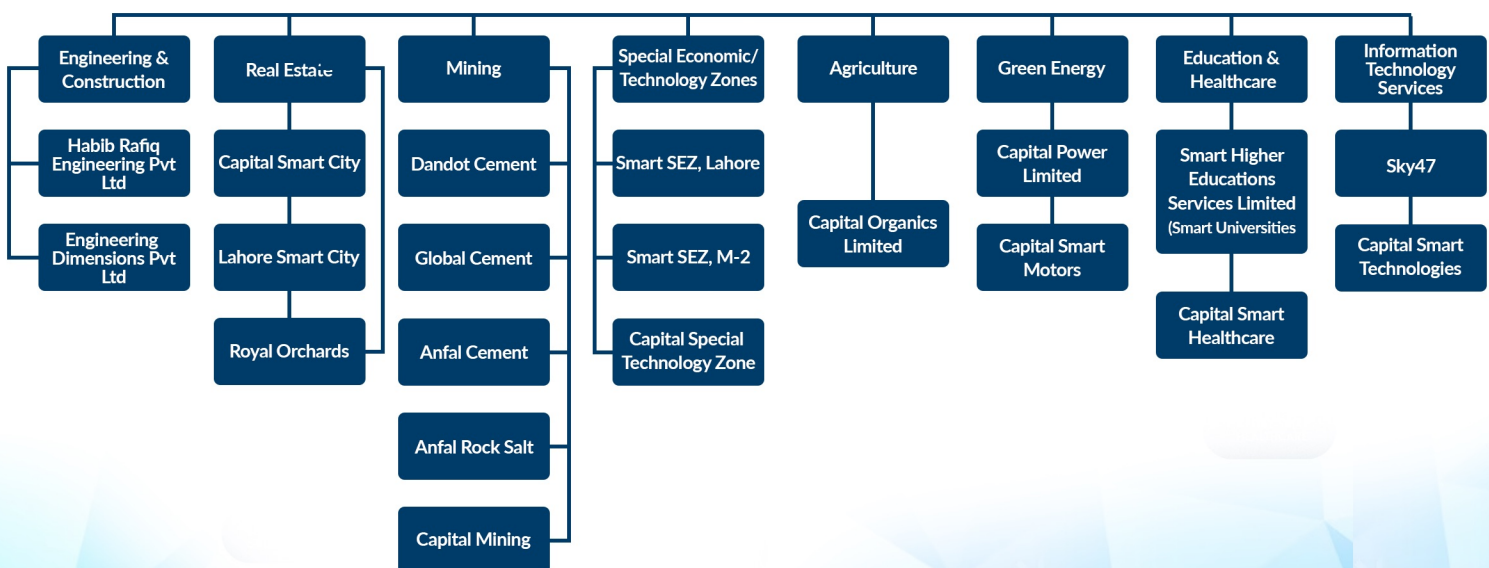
Engineering & Construction

Habib Rafiq Engineering Pvt Ltd

Engineering Dimensions Pvt Ltd

Real Estate

Capital Smart City

Lahore Smart City

Royal Orchards

Mining

Dandot Cement

Global Cement

Anfal Cement

Anfal Rock Salt

Capital Mining

Special Economic/ Technology Zones

Smart SEZ, Lahore

Smart SEZ, M-2

Capital Special Technology Zone

Agriculture

Capital Organics Limited

Green Energy

Capital Power Limited

Capital Smart Motors

Education & Healthcare

Smart Higher Educations Services Limited (Smart Universities

Capital Smart Healthcare

Information Technology Services

Sky47

Capital Smart Technologies